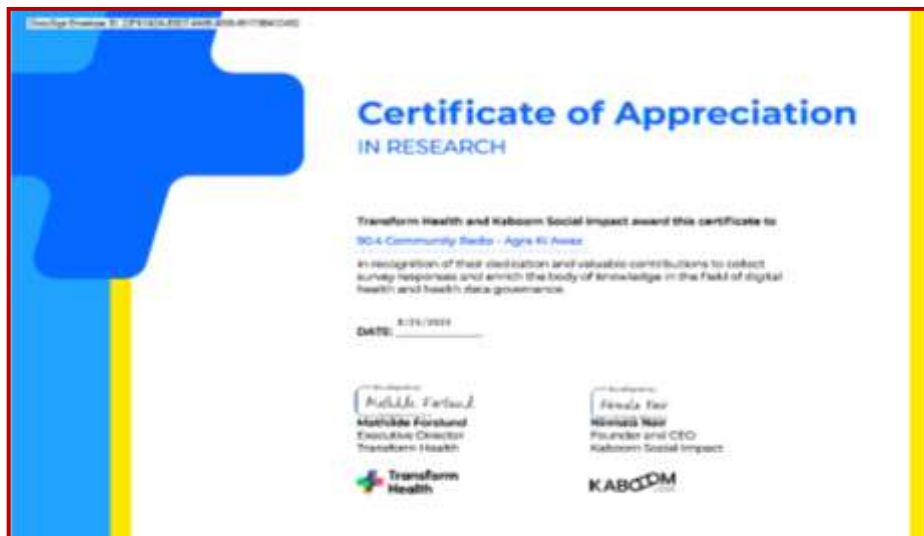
DocuSign Envelope ID: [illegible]

Certificate of Appreciation
IN RESEARCH

Transform Health and Kaboom Social Impact award this certificate to

90.4 Community Radio - Agra Ki Awaz

in recognition of their dedication and valuable contributions to collect survey responses and enrich the body of knowledge in the field of digital health and health data governance.

DATE: 8/25/2023

Mathilde Forslund
Mathilde Forslund
Executive Director
Transform Health

Nirmala Nair
Nirmala Nair
Founder and CEO
Kaboom Social Impact

Transform Health

KABOOM